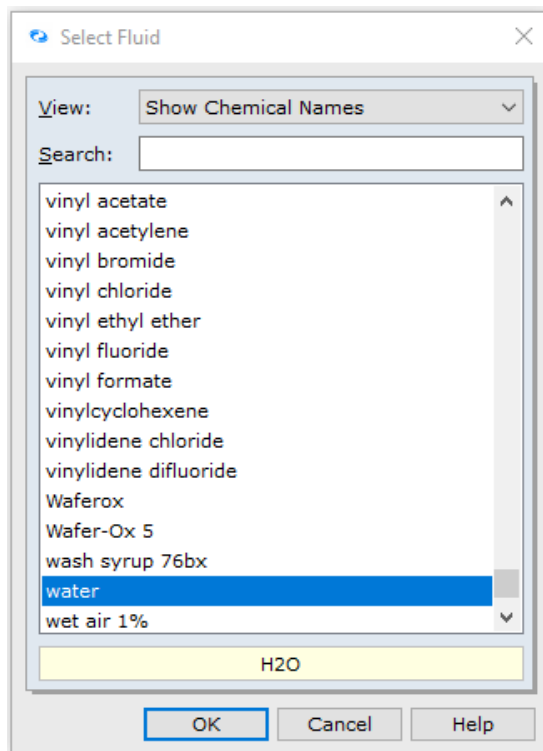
Select Fluid

View: Show Chemical Names

Search:

vinyl acetate
vinyl acetylene
vinyl bromide
vinyl chloride
vinyl ethyl ether
vinyl fluoride
vinyl formate
vinylcyclohexene
vinylidene chloride
vinylidene difluoride
Waferox
Wafer-Ox 5
wash syrup 76bx
water
wet air 1%

H2O

OK Cancel Help